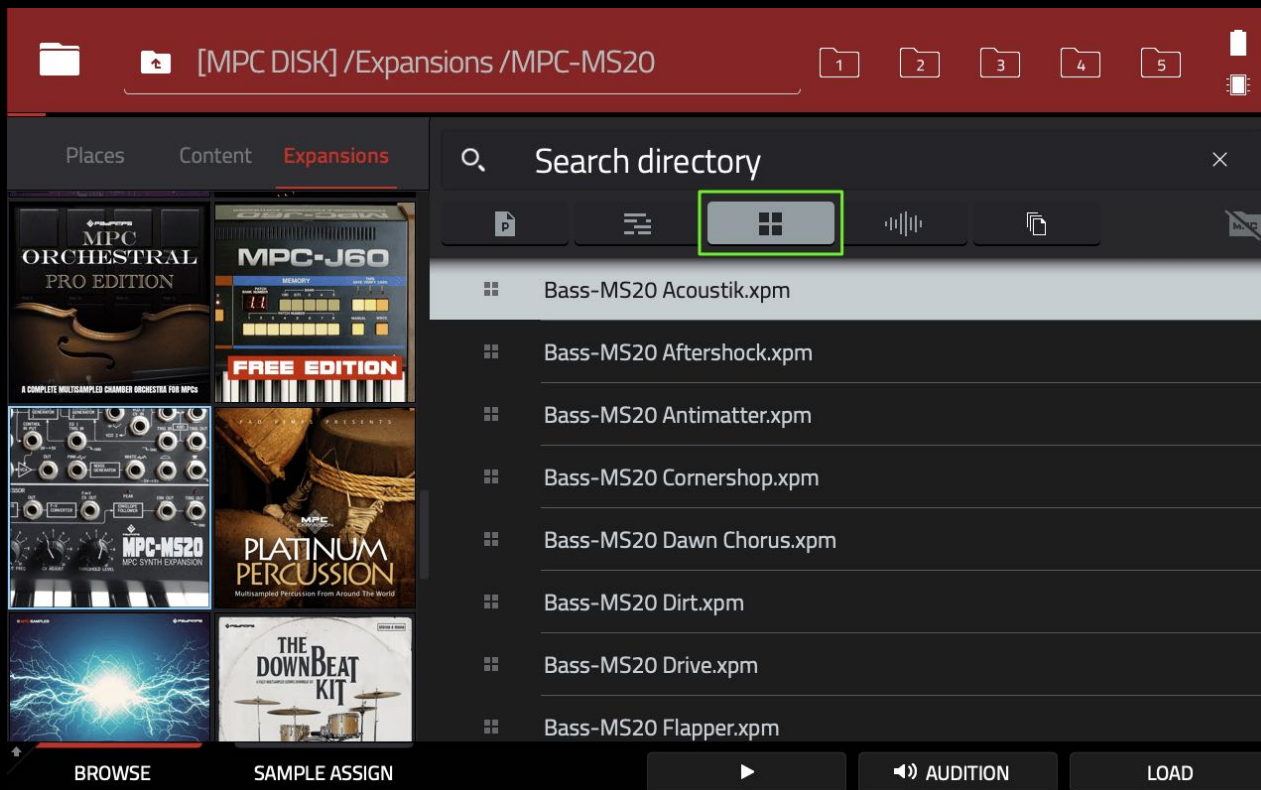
[MPC DISK] /Expansions /MPC-MS20

1 2 3 4 5

Places Content Expansions

Search directory

MPC ORCHESTRAL PRO EDITION
A COMPLETE MULTISAMPLED CHAMBER ORCHESTRA FOR MPCs

MPC-J60
FREE EDITION

MPC-MS20
MPC SYNTH EXPANSION

PLATINUM PERCUSSION
Multisampled Percussion From Around The World

THE DOWNBEAT KIT

Bass-MS20 Acoustik.xpm
Bass-MS20 Aftershock.xpm
Bass-MS20 Antimatter.xpm
Bass-MS20 Cornershop.xpm
Bass-MS20 Dawn Chorus.xpm
Bass-MS20 Dirt.xpm
Bass-MS20 Drive.xpm
Bass-MS20 Flapper.xpm

BROWSE SAMPLE ASSIGN AUDITION LOAD